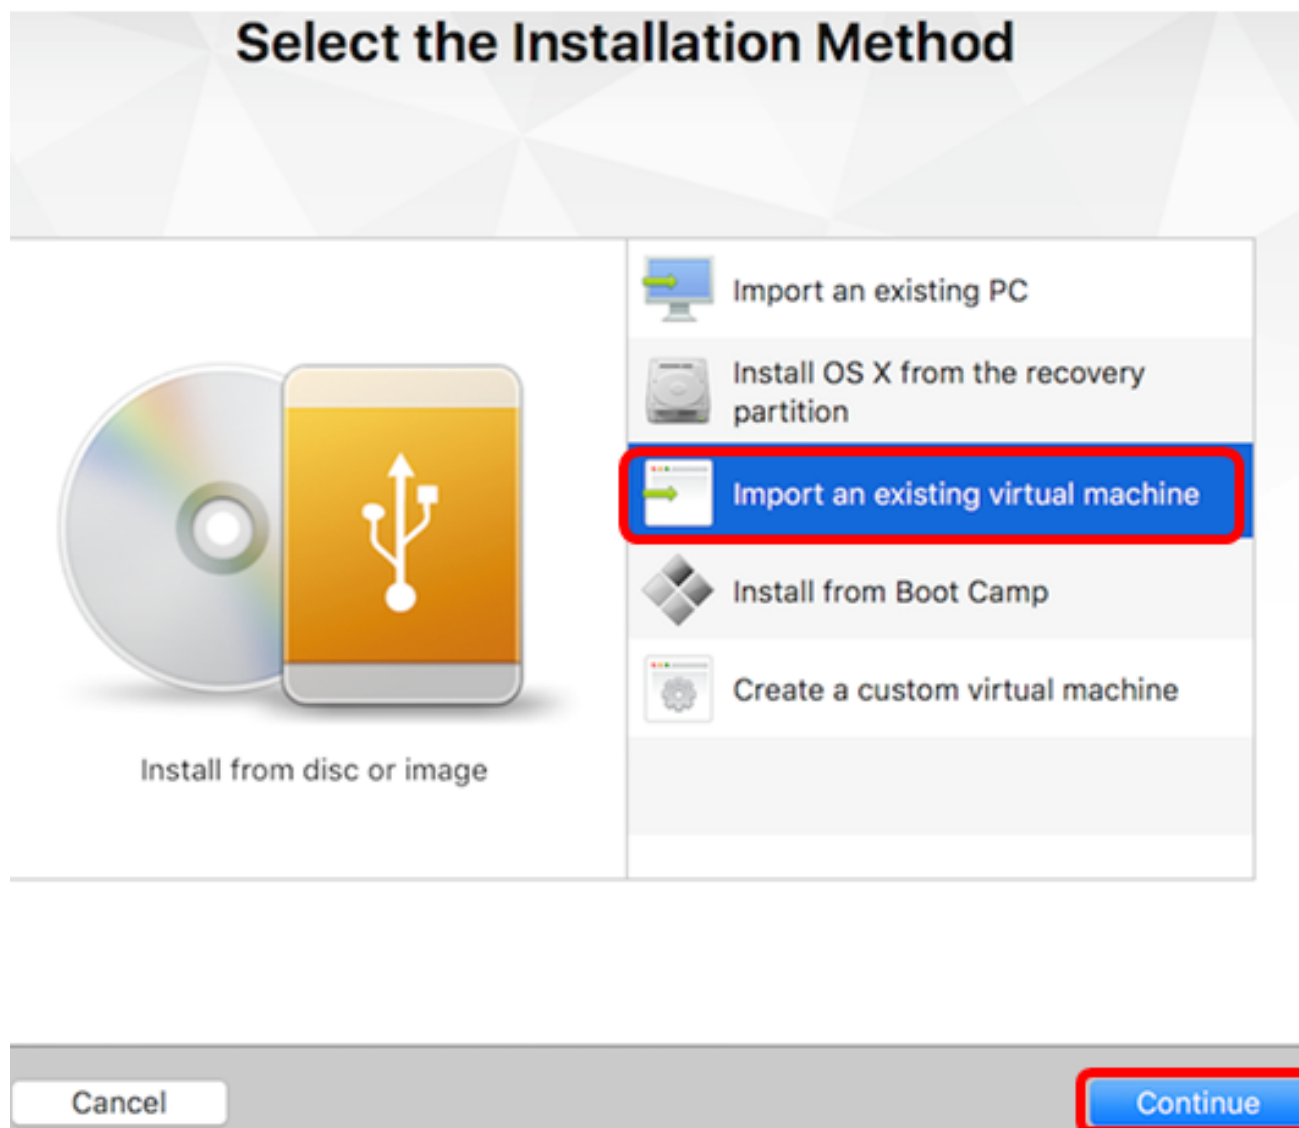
Select the Installation Method

Install from disc or image

Import an existing PC

Install OS X from the recovery partition

Import an existing virtual machine

Install from Boot Camp

Create a custom virtual machine

Cancel

Continue